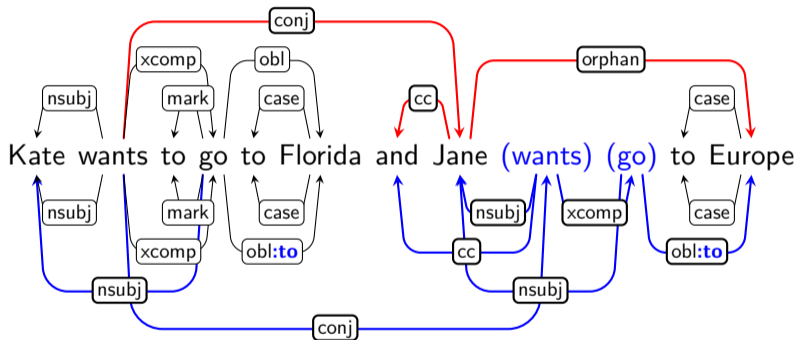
conj

xcomp

obl

orphan

nsubj

mark

case

cc

case

Kate wants to go to Florida and Jane (wants) (go) to Europe

nsubj

mark

case

nsubj

xcomp

case

xcomp

obl:to

cc

obl:to

nsubj

nsubj

conj